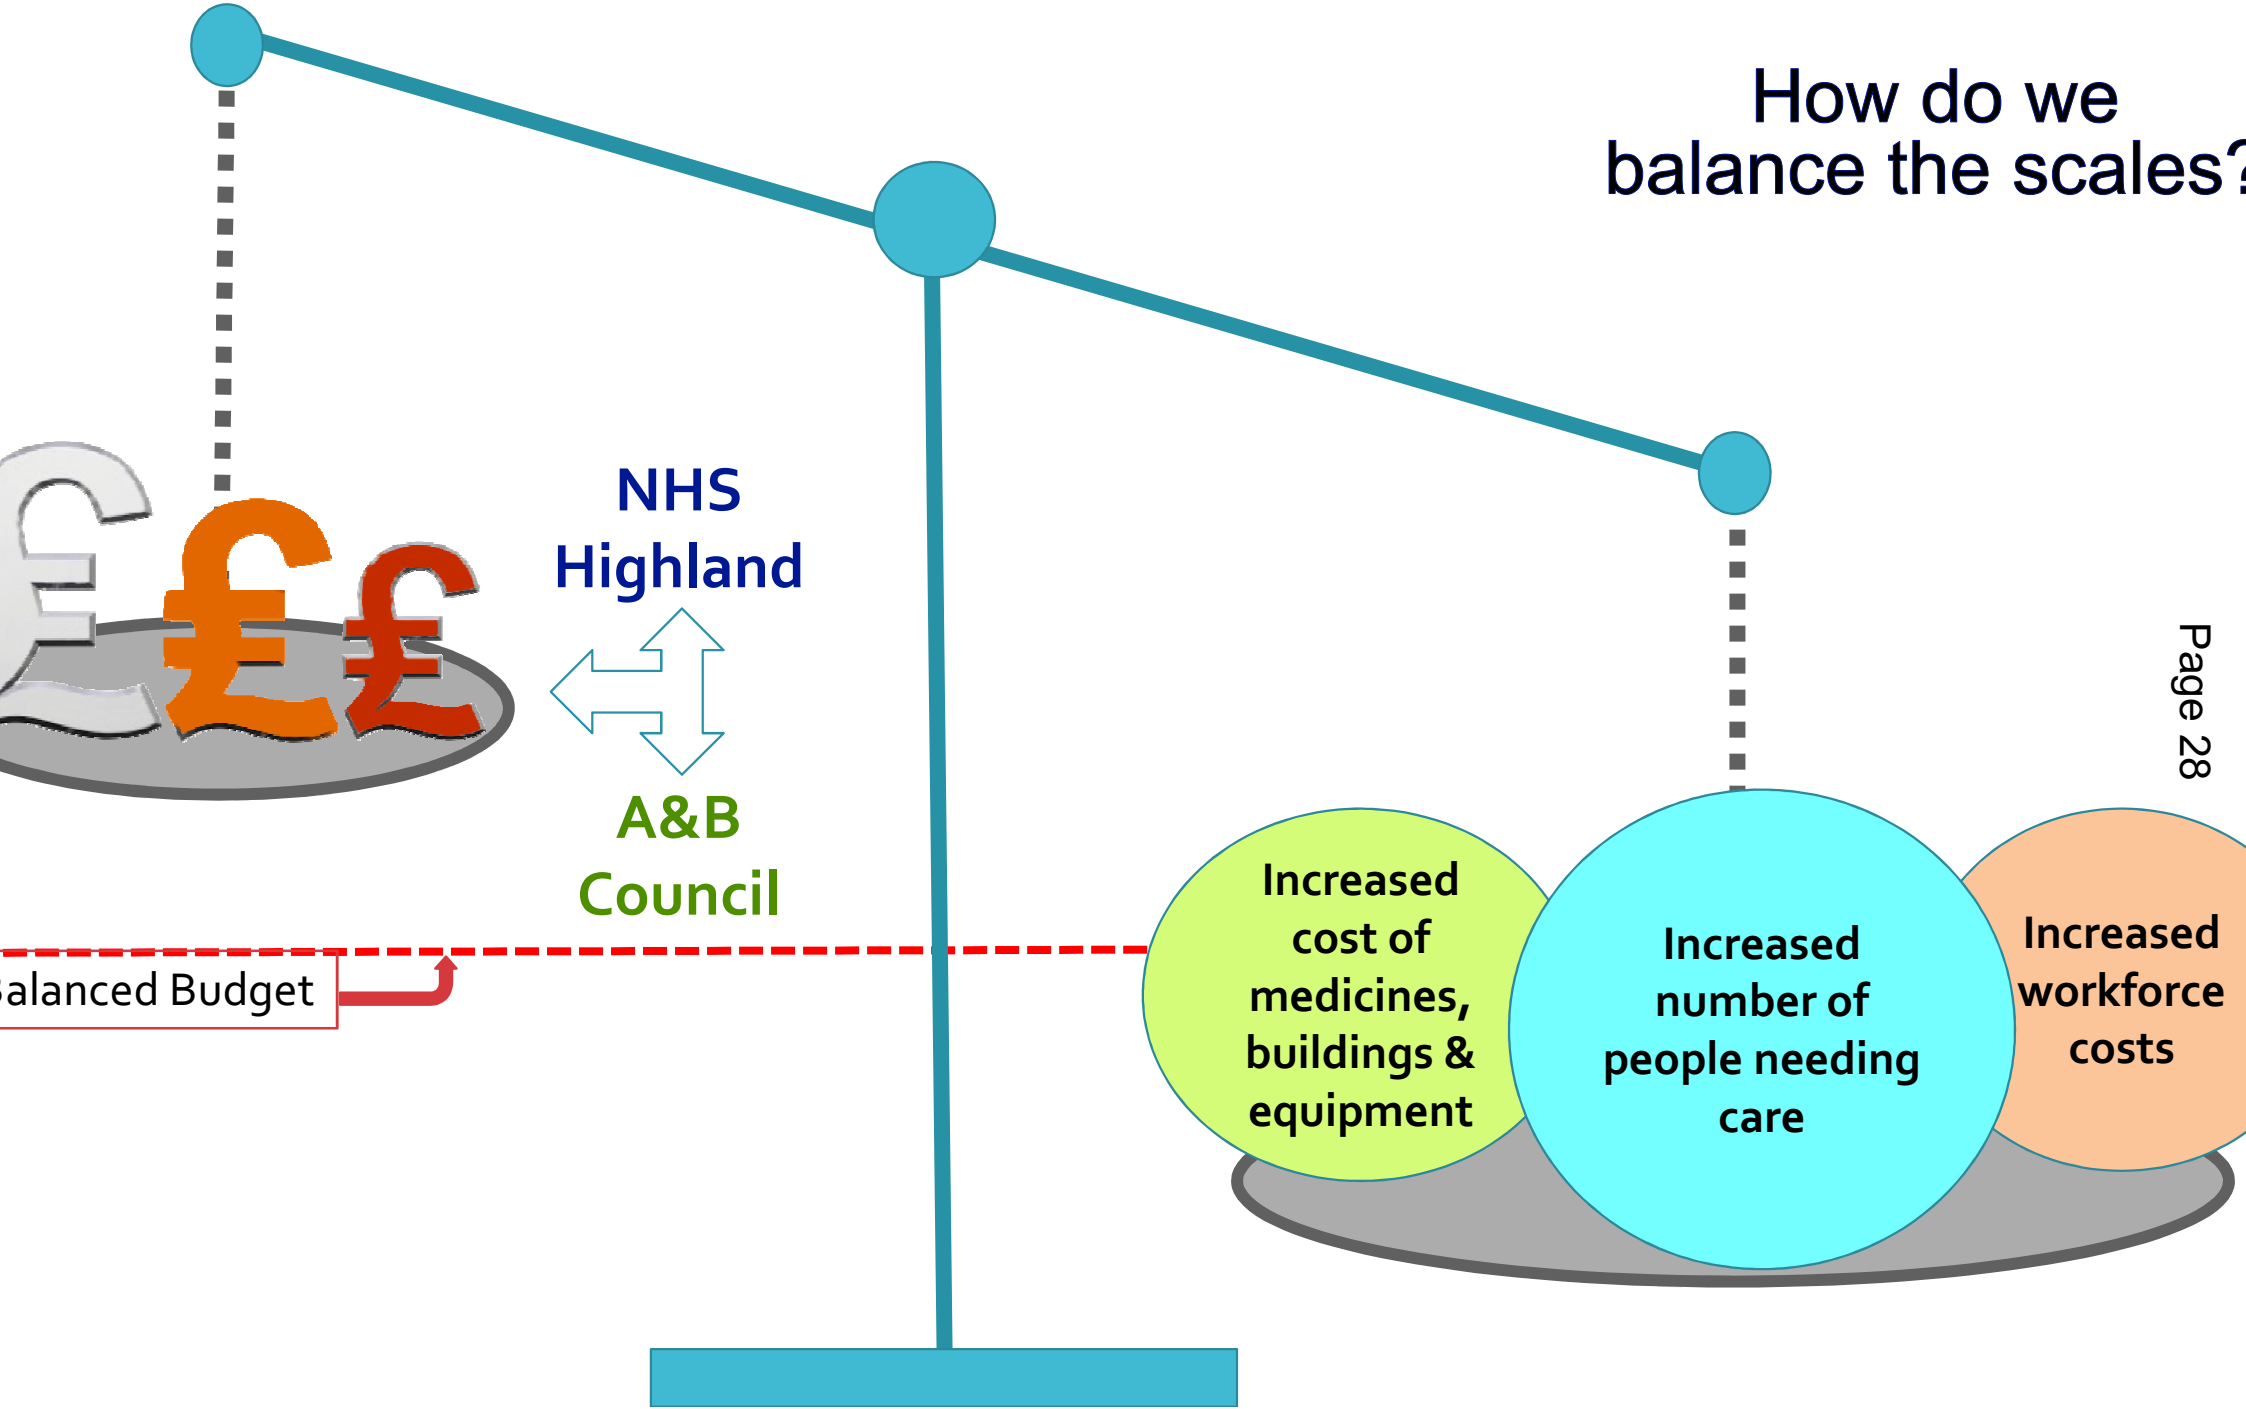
How do we balance the scales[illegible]

NHS Highland

A&B Council

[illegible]alanced Budget

Page 28

Increased cost of medicines, buildings & equipment

Increased number of people needing care

Increased workforce costs